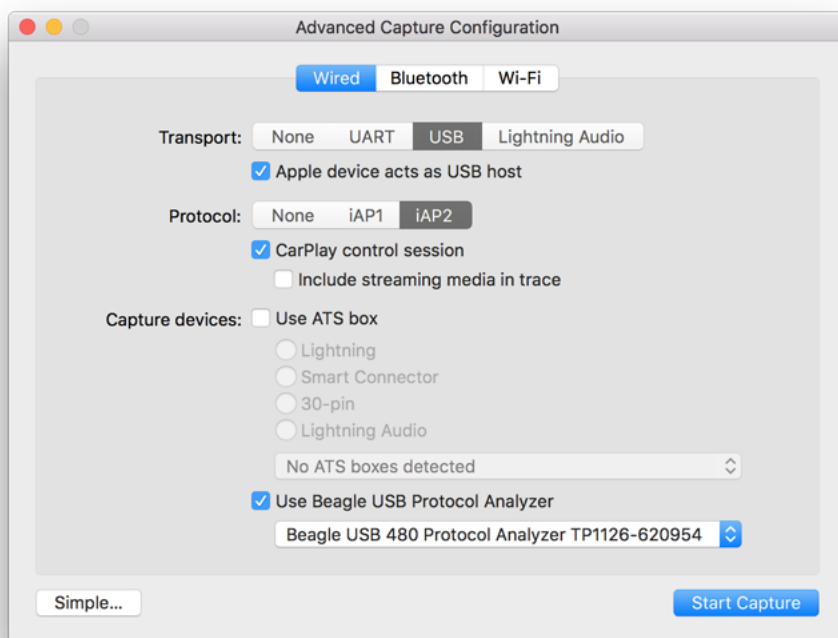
Advanced Capture Configuration

Wired Bluetooth Wi-Fi

Transport: None UART USB Lightning Audio

Apple device acts as USB host

Protocol: None iAP1 iAP2

CarPlay control session

Include streaming media in trace

Capture devices: Use ATS box

Lightning

Smart Connector

30-pin

Lightning Audio

No ATS boxes detected

Use Beagle USB Protocol Analyzer

Beagle USB 480 Protocol Analyzer TP1126-620954

Simple...

Start Capture